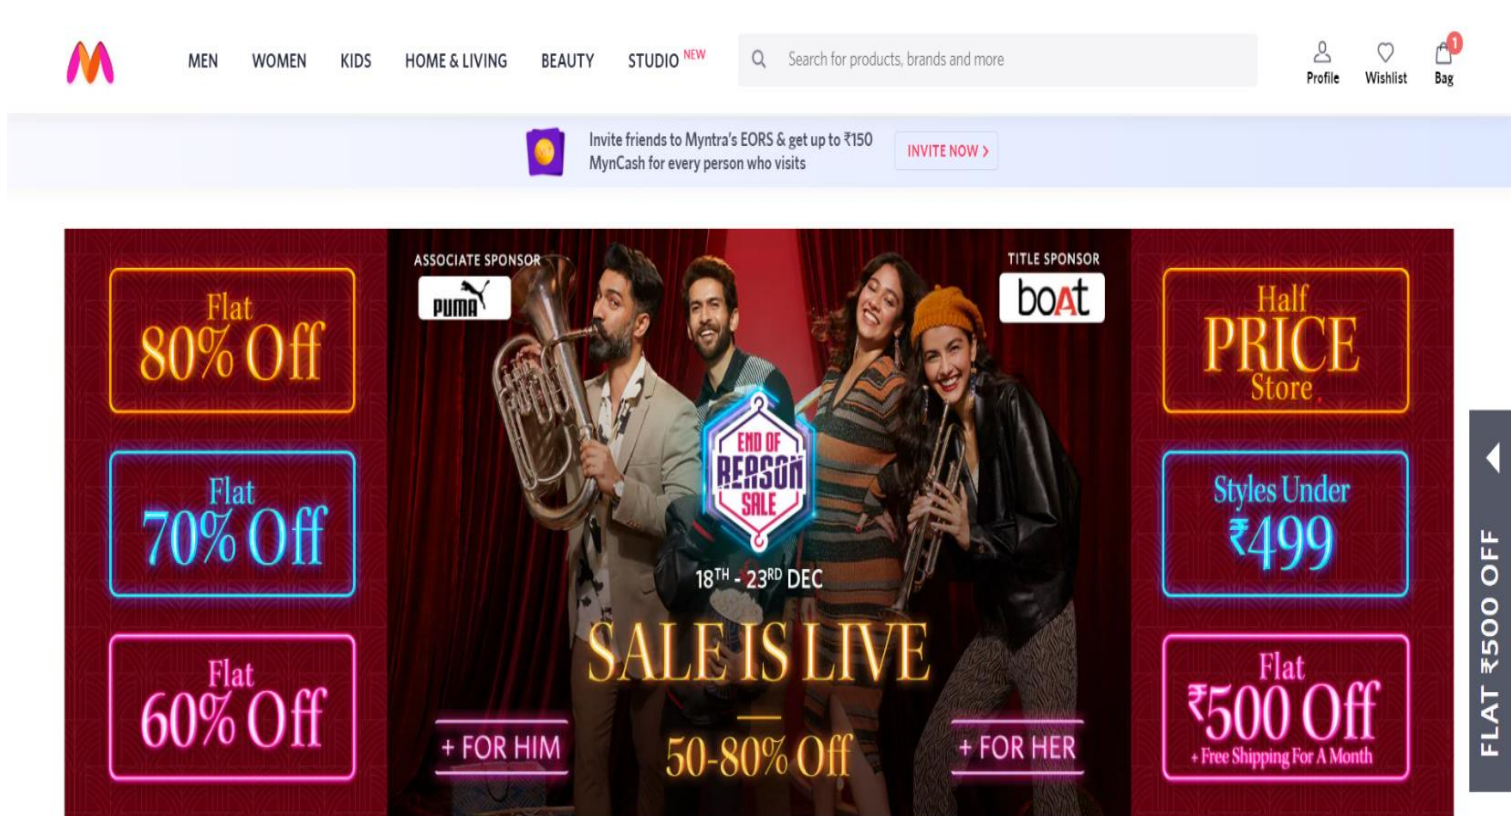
MEN WOMEN KIDS HOME & LIVING BEAUTY STUDIO NEW

Search for products, brands and more

Profile Wishlist 1 Bag

Invite friends to Myntra's EORS & get up to ₹150 MynCash for every person who visits

INVITE NOW >

Flat 80% Off

Flat 70% Off

Flat 60% Off

ASSOCIATE SPONSOR

PUMA

TITLE SPONSOR

boAt

END OF REASON SALE

$18^{TH}$ - $23^{RD}$ DEC

SALE IS LIVE

+ FOR HIM

50-80% Off

+ FOR HER

Half PRICE Store

Styles Under ₹499

Flat ₹500 Off + Free Shipping For A Month

FLAT ₹500 OFF